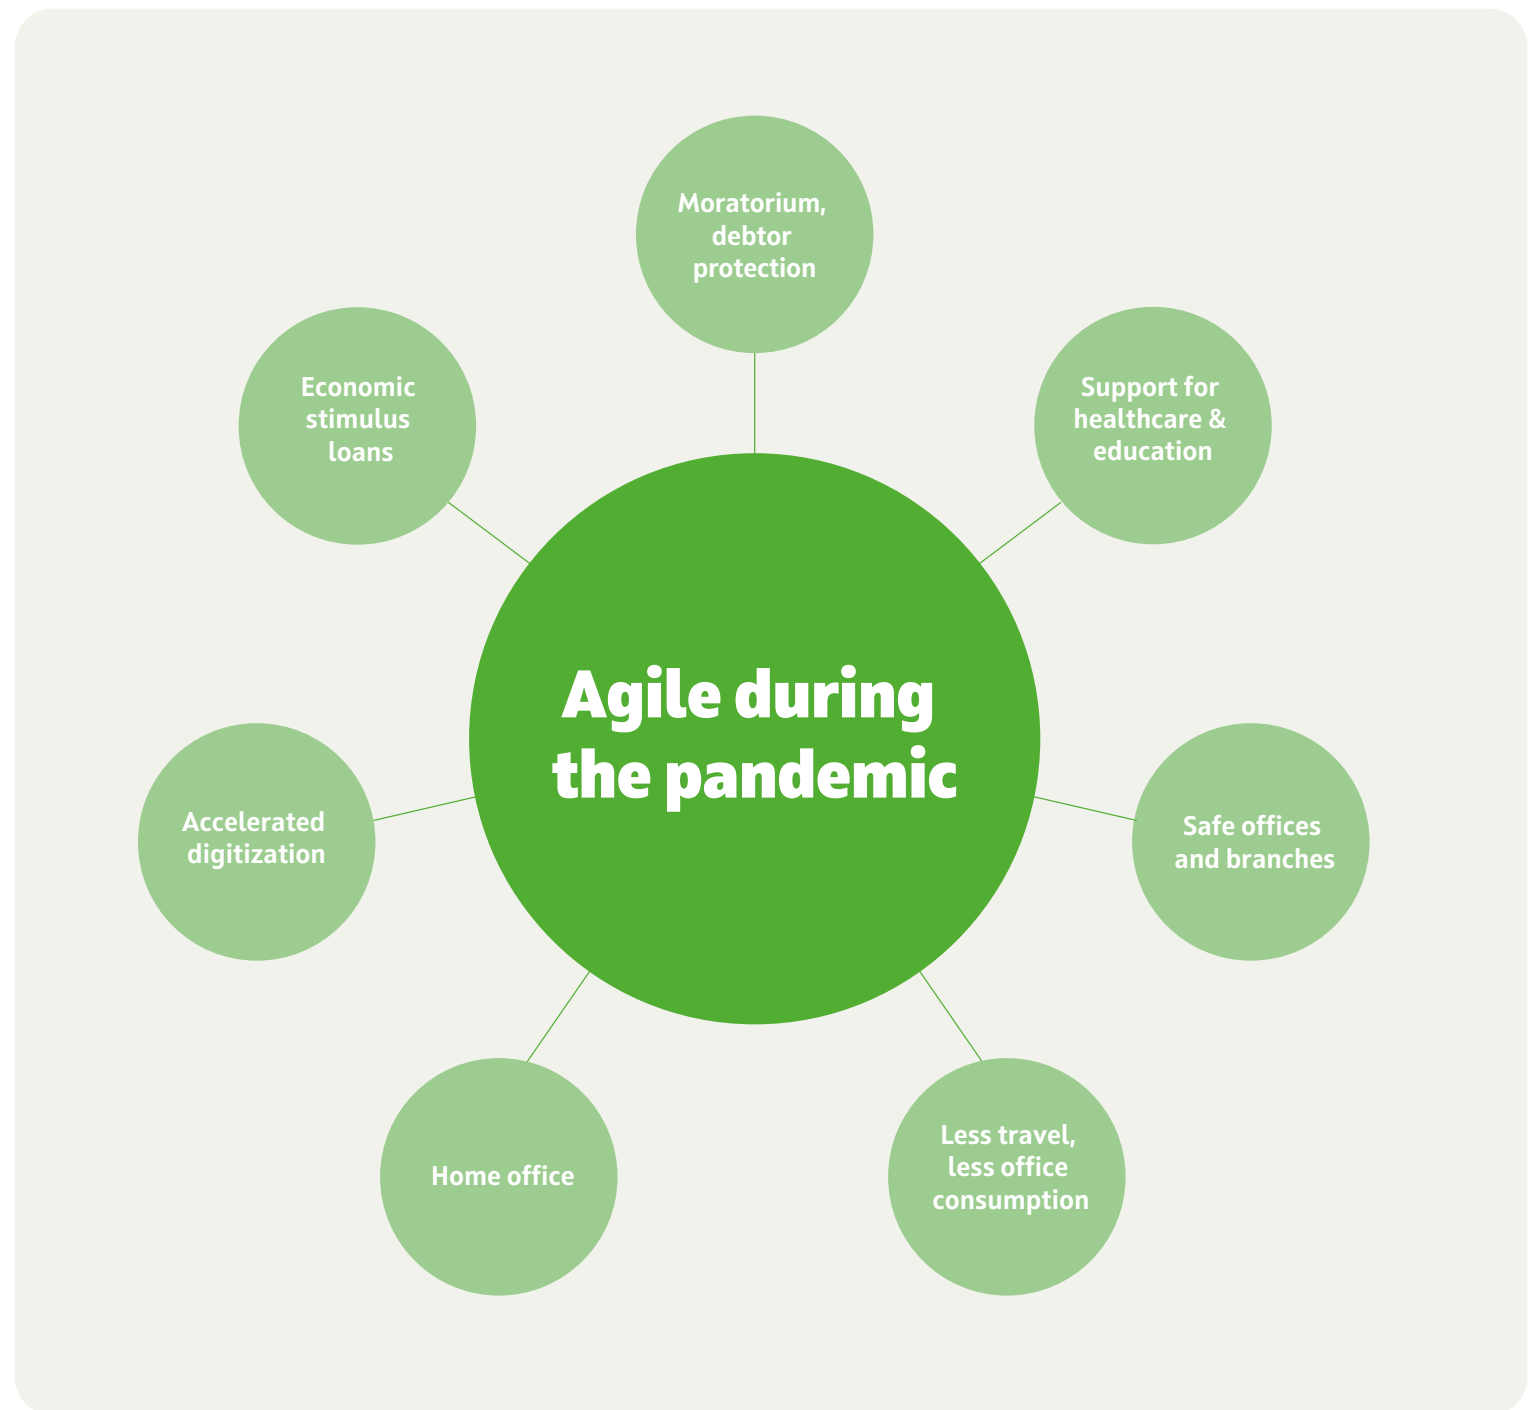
Moratorium, debtor protection

Economic stimulus loans

Support for healthcare & education

Agile during the pandemic

Accelerated digitization

Safe offices and branches

Home office

Less travel, less office consumption